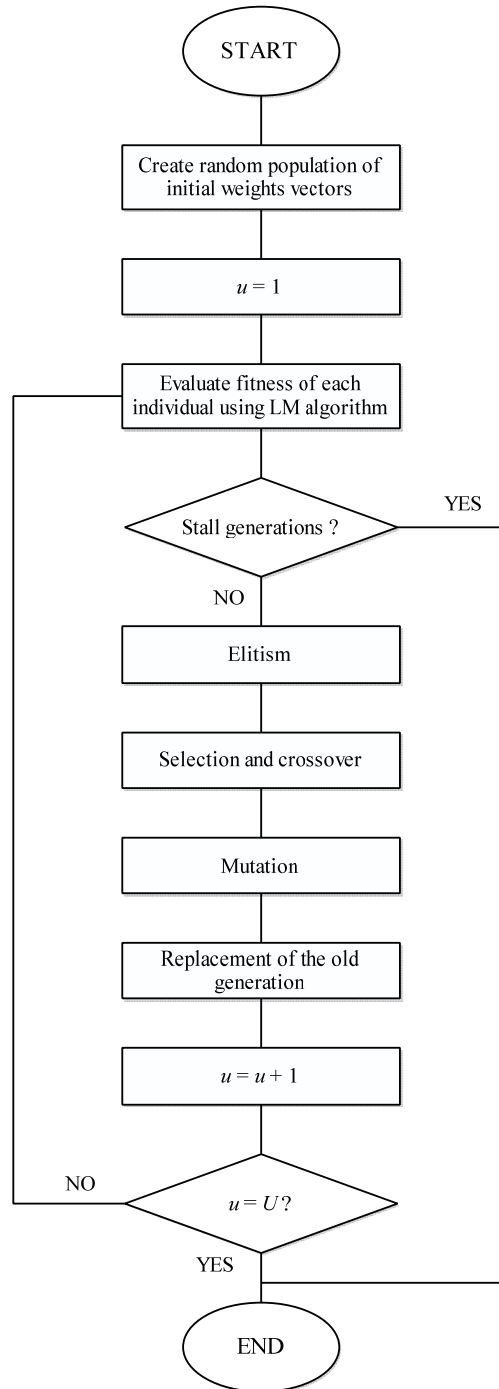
START

Create random population of initial weights vectors

$u = 1$

Evaluate fitness of each individual using LM algorithm

Stall generations ?

YES

NO

Elitism

Selection and crossover

Mutation

Replacement of the old generation

$u = u + 1$

NO

$u = U$?

YES

END